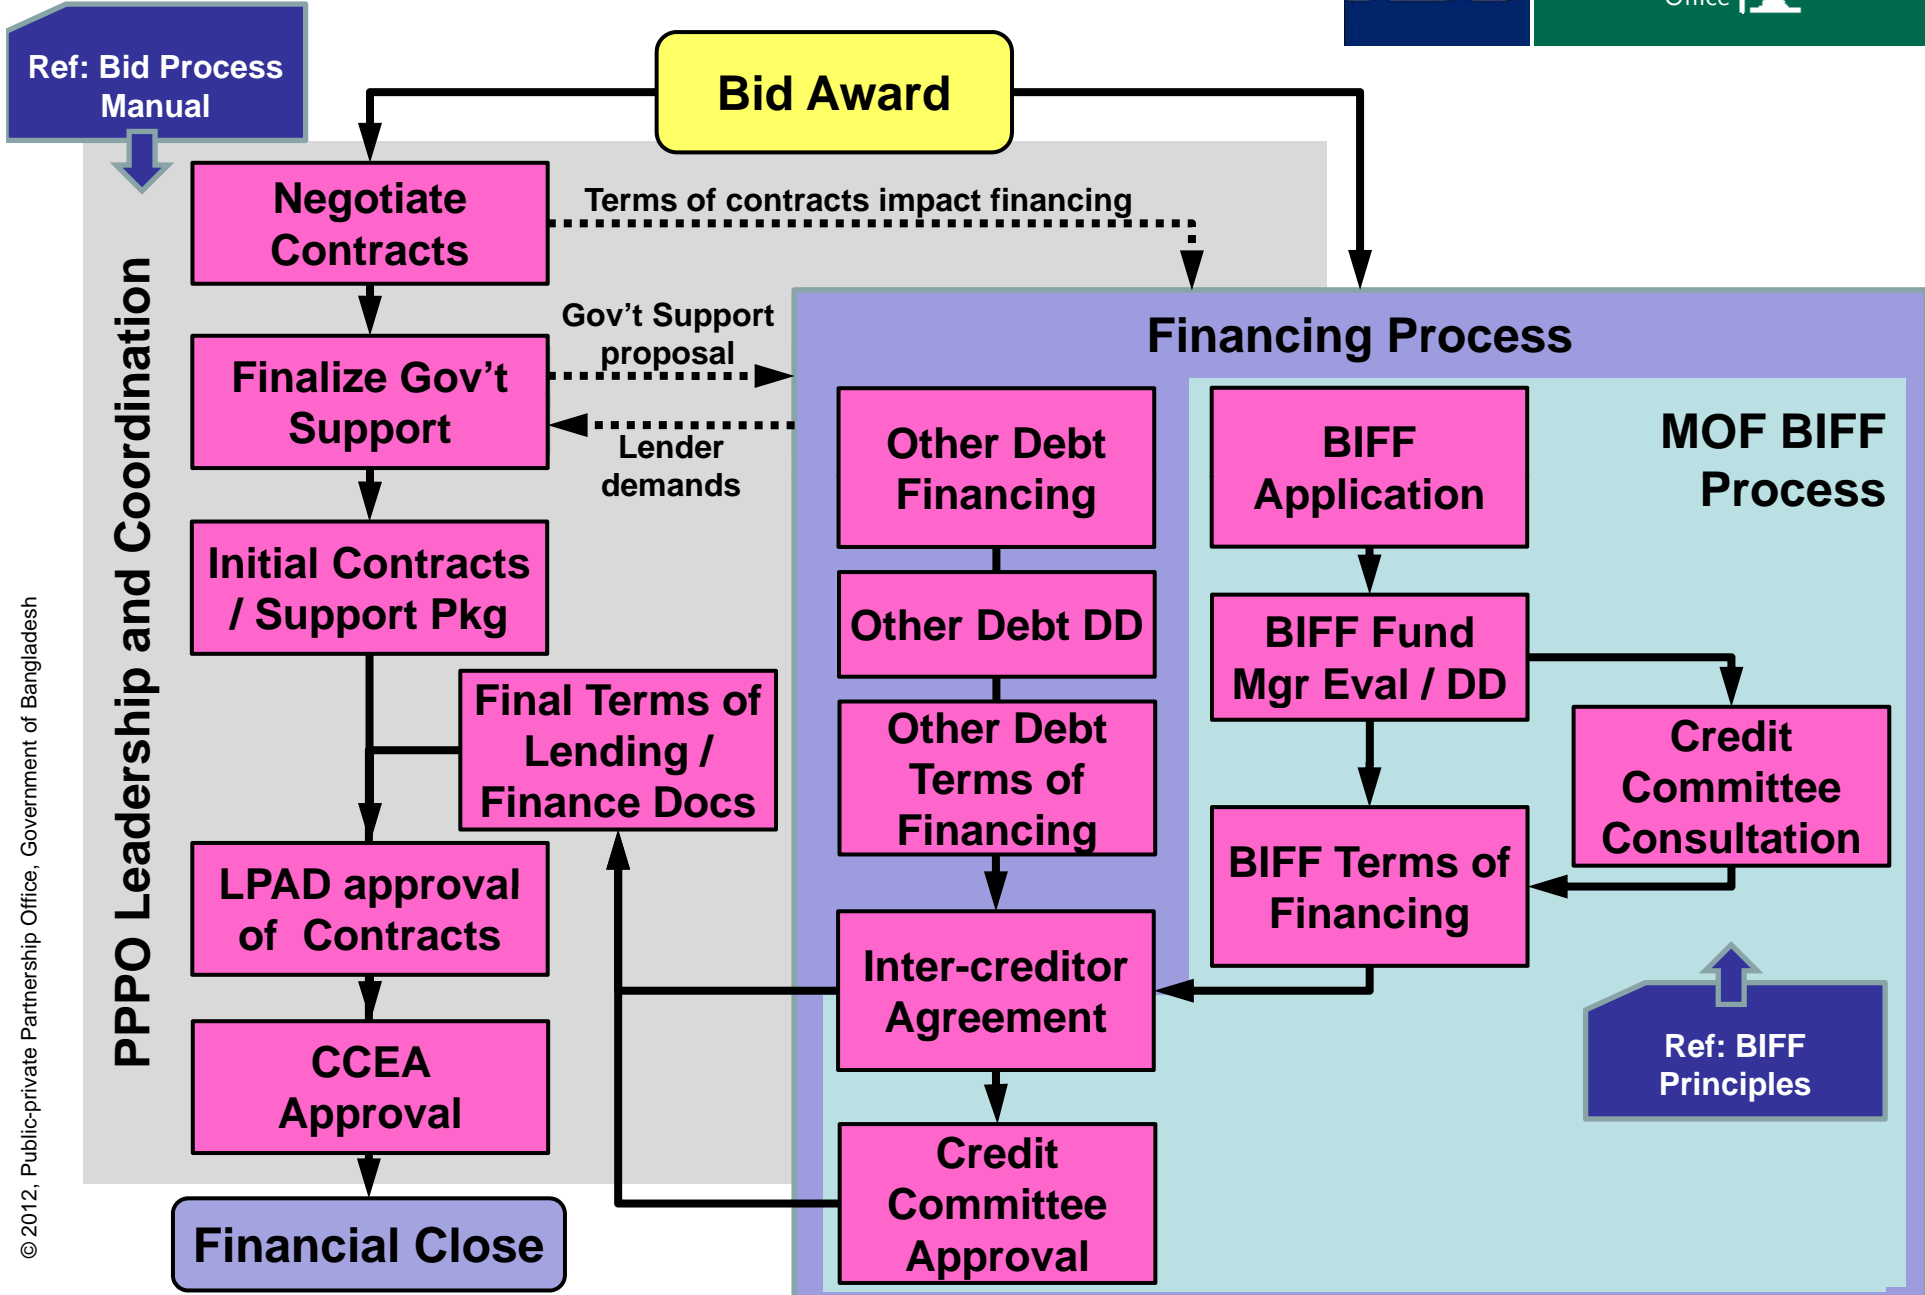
Ref: Bid Process Manual

Bid Award

PPPO Leadership and Coordination

Negotiate Contracts

Terms of contracts impact financing

Finalize Gov't Support

Gov't Support proposal

Lender demands

Initial Contracts / Support Pkg

Final Terms of Lending / Finance Docs

LPAD approval of Contracts

CCEA Approval

Financial Close

Financing Process

Other Debt Financing

Other Debt DD

Other Debt Terms of Financing

Inter-creditor Agreement

Credit Committee Approval

MOF BIFF Process

BIFF Application

BIFF Fund Mgr Eval / DD

Credit Committee Consultation

BIFF Terms of Financing

Ref: BIFF Principles

© 2012, Public-private Partnership Office, Government of Bangladesh